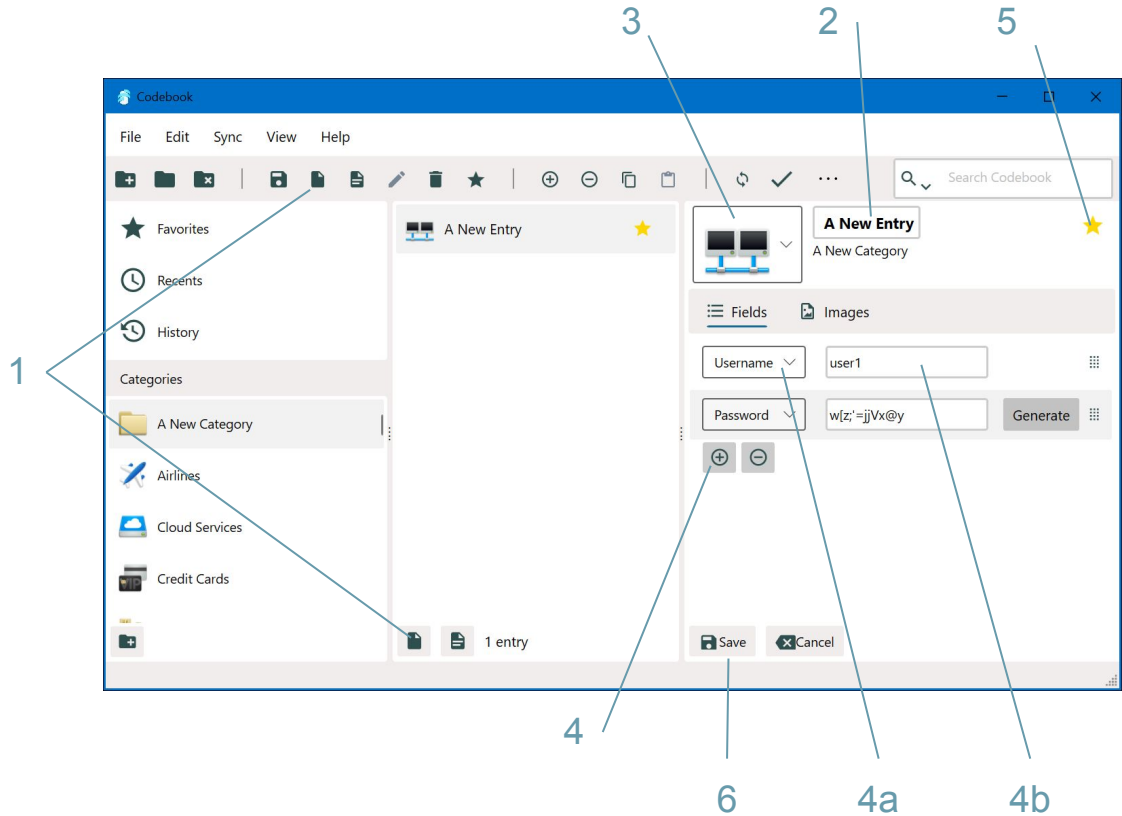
3
2
5
Codebook
File Edit Sync View Help
Search Codebook
Favorites
Recents
History
Categories
A New Category
Airlines
Cloud Services
Credit Cards
A New Entry
1 entry
A New Entry
A New Category
Fields
Images
Username
user1
Password
w[z;'=jjVx@y
Generate
Save
Cancel
1
4
6
4a
4b